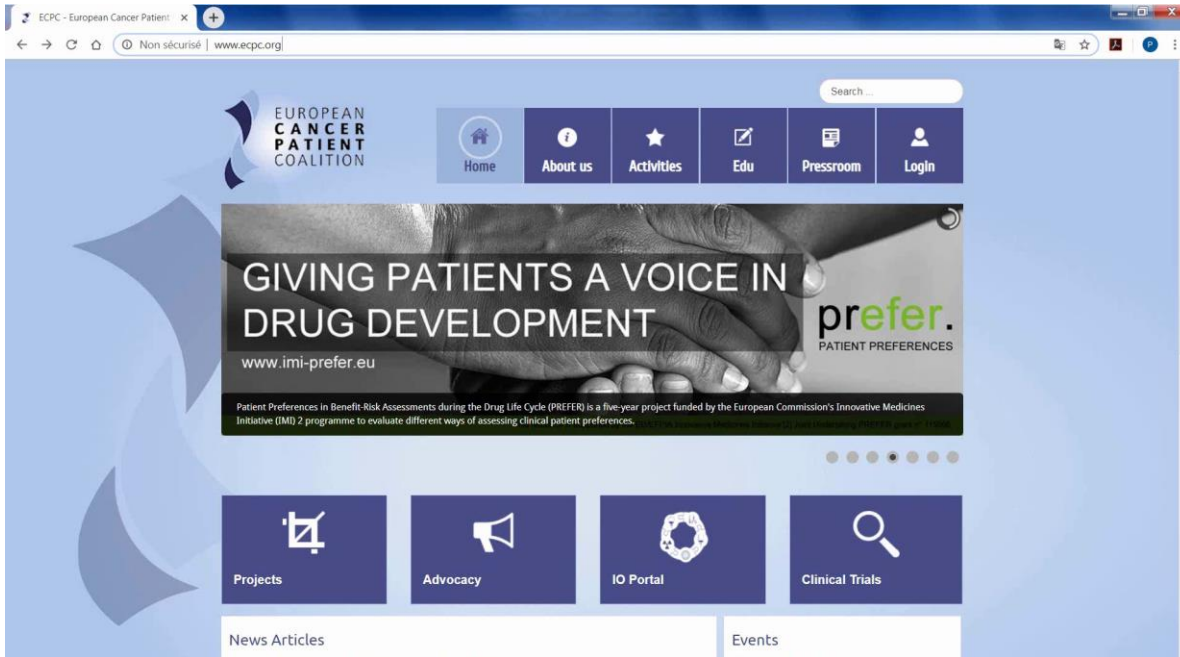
ECPC - European Cancer Patient ×

Non sécurisé | www.ecpc.org

Search ...

EUROPEAN CANCER PATIENT COALITION

Home
About us
Activities
Edu
Pressroom
Login

GIVING PATIENTS A VOICE IN DRUG DEVELOPMENT

www.imi-prefer.eu

prefer.
PATIENT PREFERENCES

Patient Preferences in Benefit-Risk Assessments during the Drug Life Cycle (PREFER) is a five-year project funded by the European Commission's Innovative Medicines Initiative (IMI) 2 programme to evaluate different ways of assessing clinical patient preferences. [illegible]

Projects
Advocacy
IO Portal
Clinical Trials

News Articles

Events